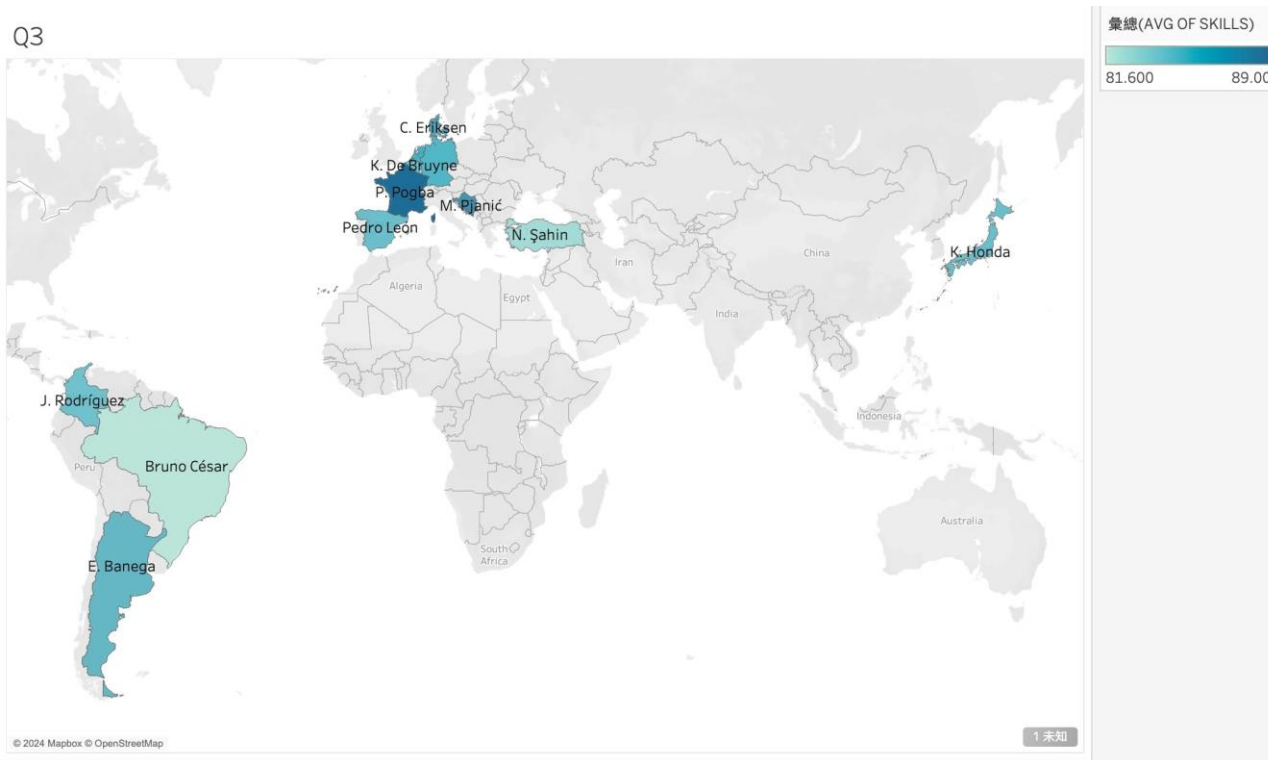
Q3

彙總(AVG OF SKILLS)
81.600
89.00

C. Eriksen
K. De Bruyne
P. Pogba
M. Pjanić
Pedro Leon
N. Şahin
K. Honda
China
Iran
Algeria
Egypt
India
Indonesia
J. Rodríguez
Peru
Bruno César
E. Banega
South Africa
Australia

© 2024 Mapbox © OpenStreetMap
1 未知